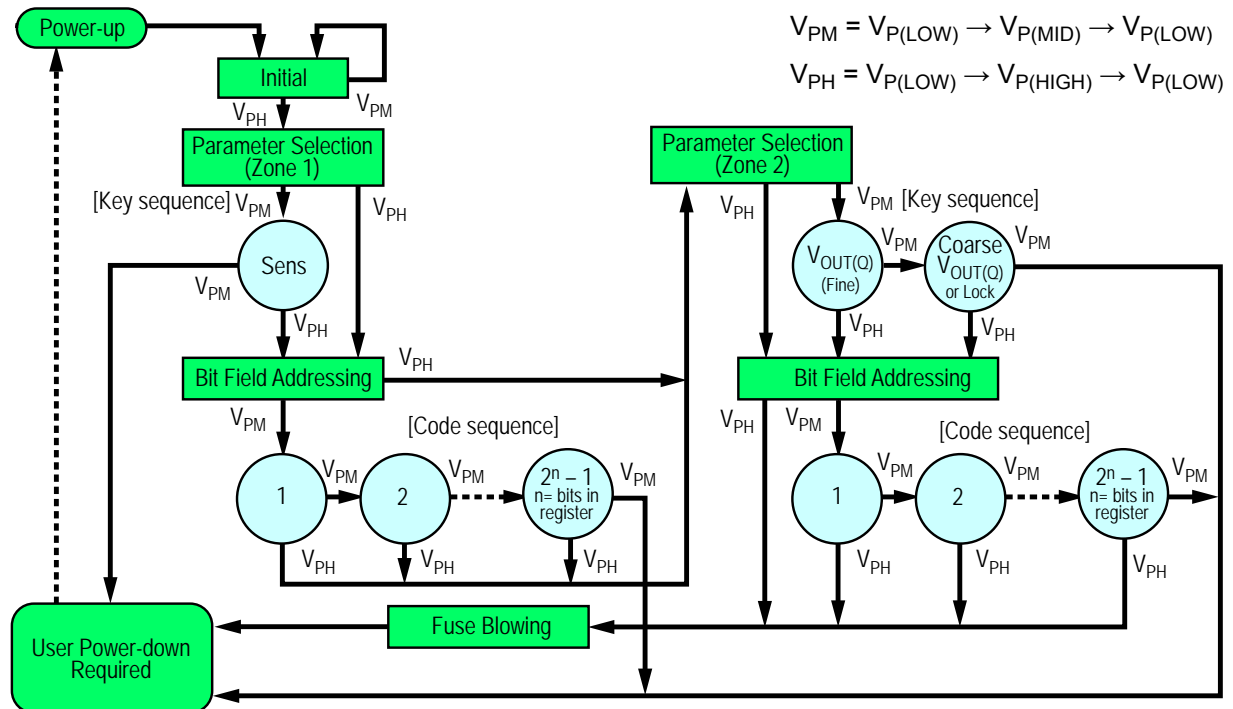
$V_{PM} = V_{P(LOW)} \rightarrow V_{P(MID)} \rightarrow V_{P(LOW)}$

$V_{PH} = V_{P(LOW)} \rightarrow V_{P(HIGH)} \rightarrow V_{P(LOW)}$

Power-up

Initial

$V_{PH}$

$V_{PM}$

Parameter Selection (Zone 1)

[Key sequence] $V_{PM}$

$V_{PH}$

Sens

$V_{PM}$

$V_{PH}$

Bit Field Addressing

$V_{PH}$

$V_{PM}$

[Code sequence]

1

$V_{PM}$

2

$V_{PM}$

$2^n - 1$ n= bits in register

$V_{PM}$

$V_{PH}$

$V_{PH}$

$V_{PH}$

Parameter Selection (Zone 2)

$V_{PH}$

$V_{PM}$ [Key sequence]

$V_{OUT(Q)}$ (Fine)

$V_{PM}$

Coarse $V_{OUT(Q)}$ or Lock

$V_{PM}$

$V_{PH}$

$V_{PH}$

Bit Field Addressing

$V_{PH}$

$V_{PM}$

[Code sequence]

1

$V_{PM}$

2

$V_{PM}$

$2^n - 1$ n= bits in register

$V_{PM}$

$V_{PH}$

$V_{PH}$

$V_{PH}$

User Power-down Required

Fuse Blowing